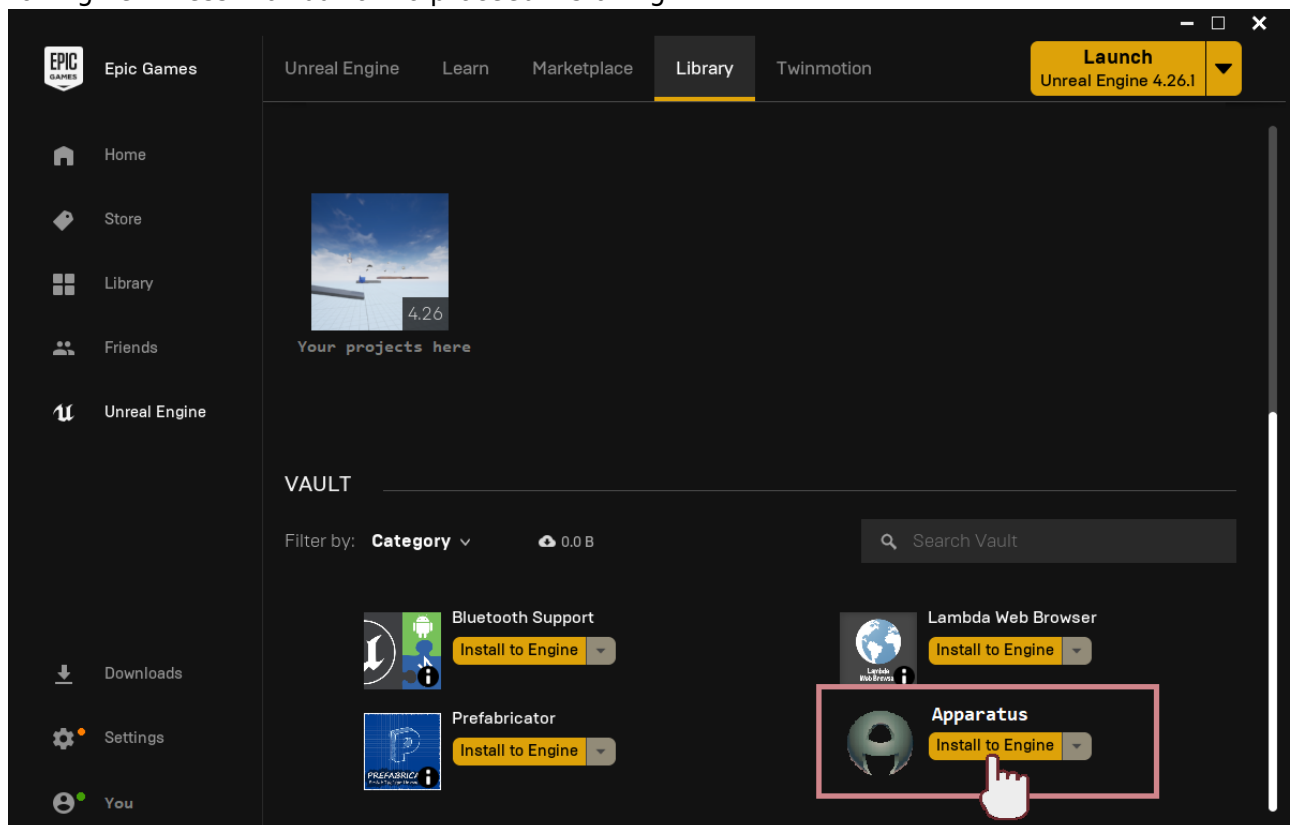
EPIC GAMES
Epic Games

Unreal Engine Learn Marketplace Library Twinmotion

Launch
Unreal Engine 4.26.1

Home
Store
Library
Friends
Unreal Engine

4.26
Your projects here

VAULT

Filter by: Category

0.0 B

Search Vault

Bluetooth Support
Install to Engine

Lambda Web Browser
Install to Engine

Prefabricator
Install to Engine

Apparatus
Install to Engine

Downloads
Settings
You